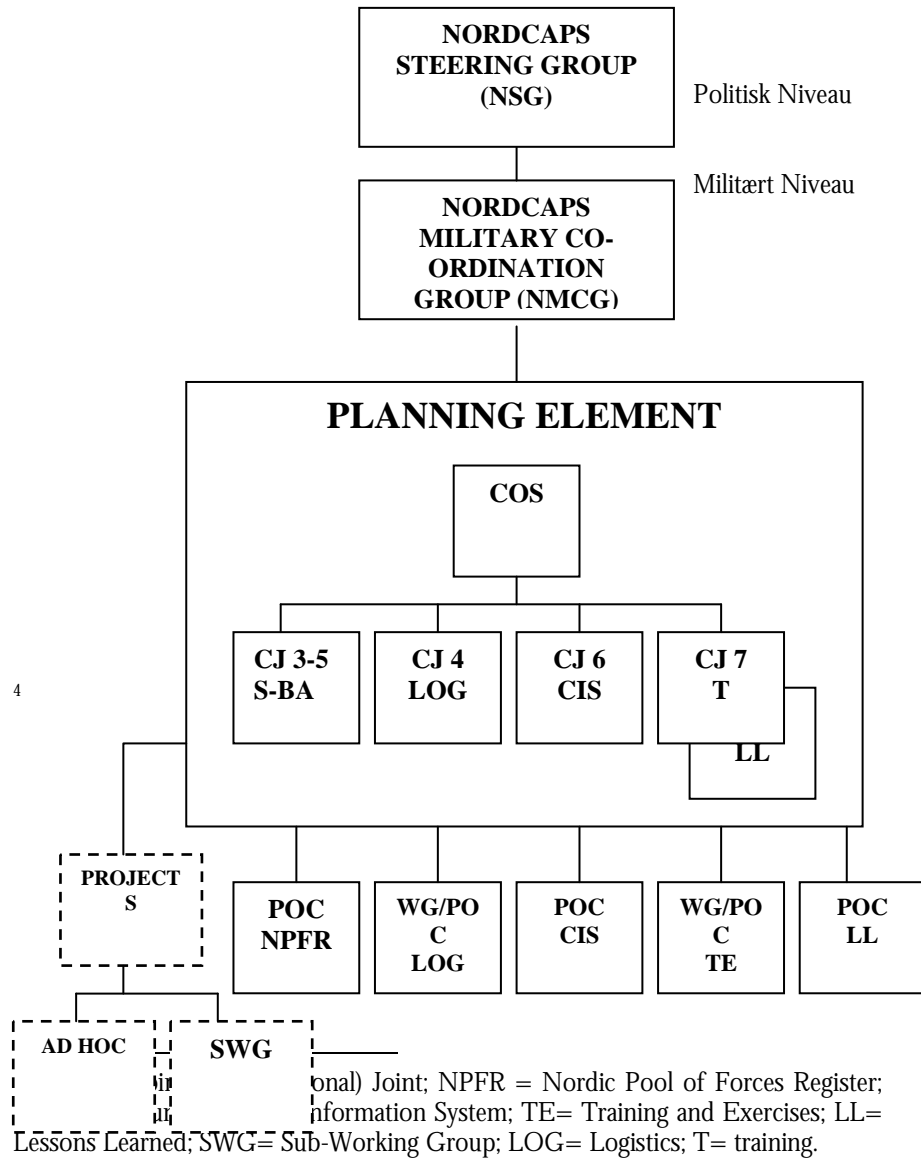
NORDCAPS STEERING GROUP (NSG)

Politisk Niveau

Militært Niveau

NORDCAPS MILITARY CO-ORDINATION GROUP (NMCG)

PLANNING ELEMENT

COS

CJ 3-5 S-BA

CJ 4 LOG

CJ 6 CIS

CJ 7 T

LL

4

PROJECTS

POC NPFR

WG/POC LOG

POC CIS

WG/POC TE

POC LL

AD HOC

SWG

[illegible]onal) Joint; NPFR = Nordic Pool of Forces Register; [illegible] Information System; TE= Training and Exercises; LL= Lessons Learned; SWG= Sub-Working Group; LOG= Logistics; T= training.